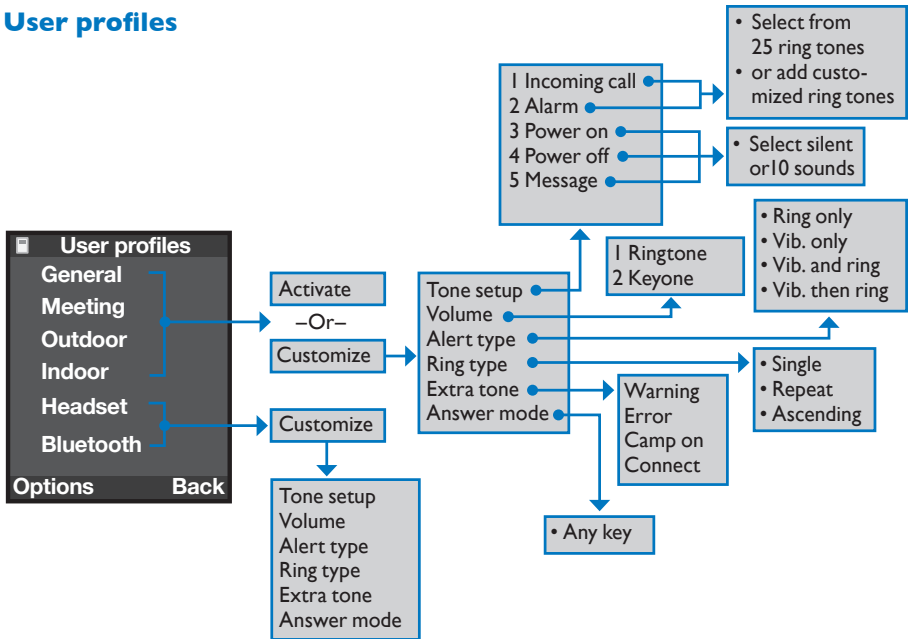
User profiles

User profiles
General
Meeting
Outdoor
Indoor
Headset
Bluetooth
Options Back

Activate
–Or–
Customize

Customize

Tone setup
Volume
Alert type
Ring type
Extra tone
Answer mode

Tone setup
Volume
Alert type
Ring type
Extra tone
Answer mode

1 Incoming call
2 Alarm
3 Power on
4 Power off
5 Message

• Select from 25 ring tones
• or add customized ring tones

• Select silent or10 sounds

1 Ringtone
2 Keyone

• Ring only
• Vib. only
• Vib. and ring
• Vib. then ring

• Single
• Repeat
• Ascending

Warning
Error
Camp on
Connect

• Any key